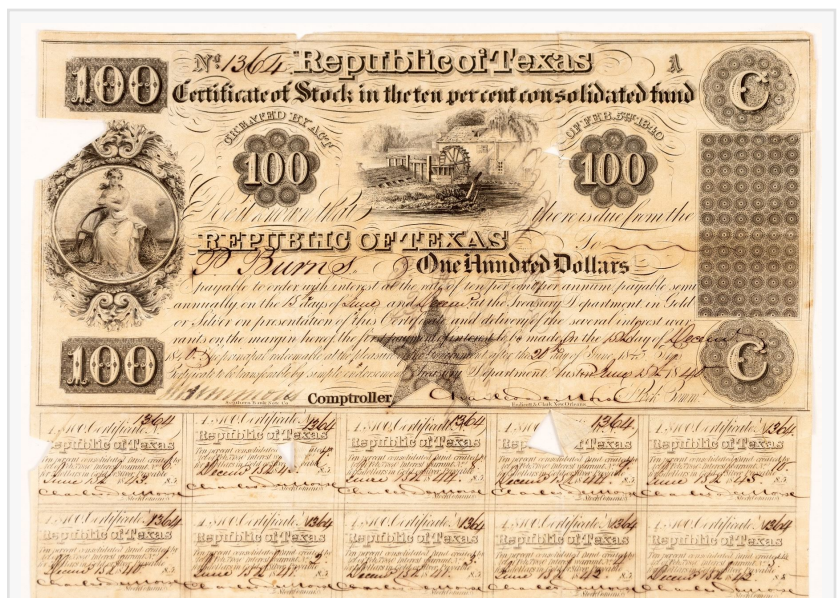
100 No 1364 Republic of Texas A C
Certificate of Stock in the ten per cent consolidated fund

CREATED BY ACT OF FEB. 5th 1840

100 100

Be it known that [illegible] is due from the

REPUBLIC OF TEXAS To

P. Burns One Hundred Dollars

payable to order with interest at the rate of ten per cent per annum payable semi annually on the 1st days of June and December at the Treasury Department in Gold or Silver on presentation of this Certificate and delivery of the several interest warrants on the margin hereof the first payment of interest to be made on the 1st day of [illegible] 184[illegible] The principal redeemable at the pleasure of the Government after the 21 day of June, 184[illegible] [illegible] ... transferable by simple endorsement. Treasury Department Austin June 27 1840

100 C

Comptroller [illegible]

$100 Certificate 1364 Republic of Texas Ten percent consolidated fund created by Act of Feb 5 1840 Interest Warrant No 6 June 1st 1843 $5
$100 Certificate 1364 Republic of Texas Ten percent consolidated fund created by Act of Feb 5 1840 Interest Warrant No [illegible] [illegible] 1st 1844 $5
$100 Certificate 1364 Republic of Texas Ten percent consolidated fund created by Act of Feb 5 1840 Interest Warrant No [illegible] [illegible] 1st 1844 $5
$100 Certificate 1364 Republic of Texas Ten percent consolidated fund created by Act of Feb 5 1840 Interest Warrant No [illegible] Decem 1st 1844 $5
$100 Certificate 1364 Republic of Texas Ten percent consolidated fund created by Act of Feb 5 1840 Interest Warrant No 10 June 1st 1845 $5
$100 Certificate 1364 Republic of Texas Ten percent consolidated fund created by Act of Feb 5 1840 Interest Warrant No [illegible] Decem 1st 1841 $5
$100 Certificate 1364 Republic of Texas Ten percent consolidated fund created by Act of Feb 5 1840 Interest Warrant No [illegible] June 1st 1842 $5
$100 Certificate 1364 Republic of Texas Ten percent consolidated fund created by Act of Feb 5 1840 Interest Warrant No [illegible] Decem 1st 1842 $5
$100 Certificate 1364 Republic of Texas Ten percent consolidated fund created by Act of Feb 5 1840 Interest Warrant No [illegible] Decem 1st 1842 $5
$100 Certificate 1364 Republic of Texas Ten percent consolidated fund created by Act of Feb 5 1840 Interest Warrant No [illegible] Decem 1st 1842 $5